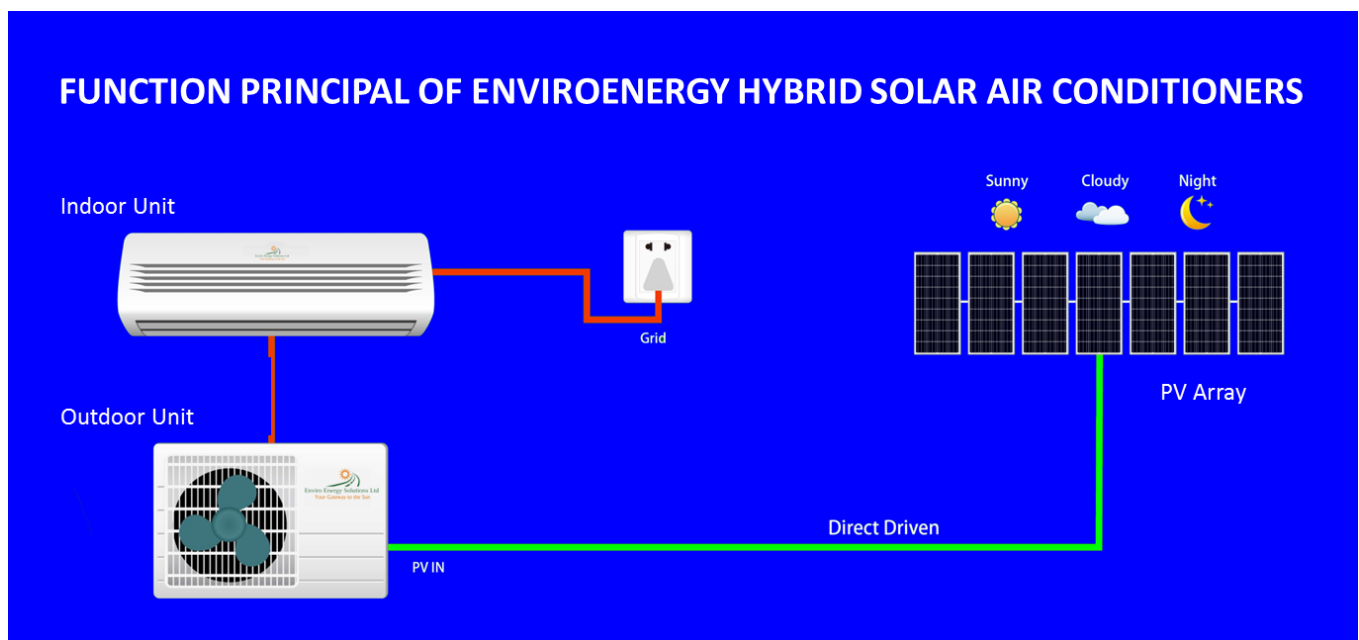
FUNCTION PRINCIPAL OF ENVIROENERGY HYBRID SOLAR AIR CONDITIONERS

Indoor Unit

Grid

Sunny Cloudy Night

PV Array

Outdoor Unit

Enviro Energy Solutions Ltd
Your Gateway to the Sun

Direct Driven

PV IN